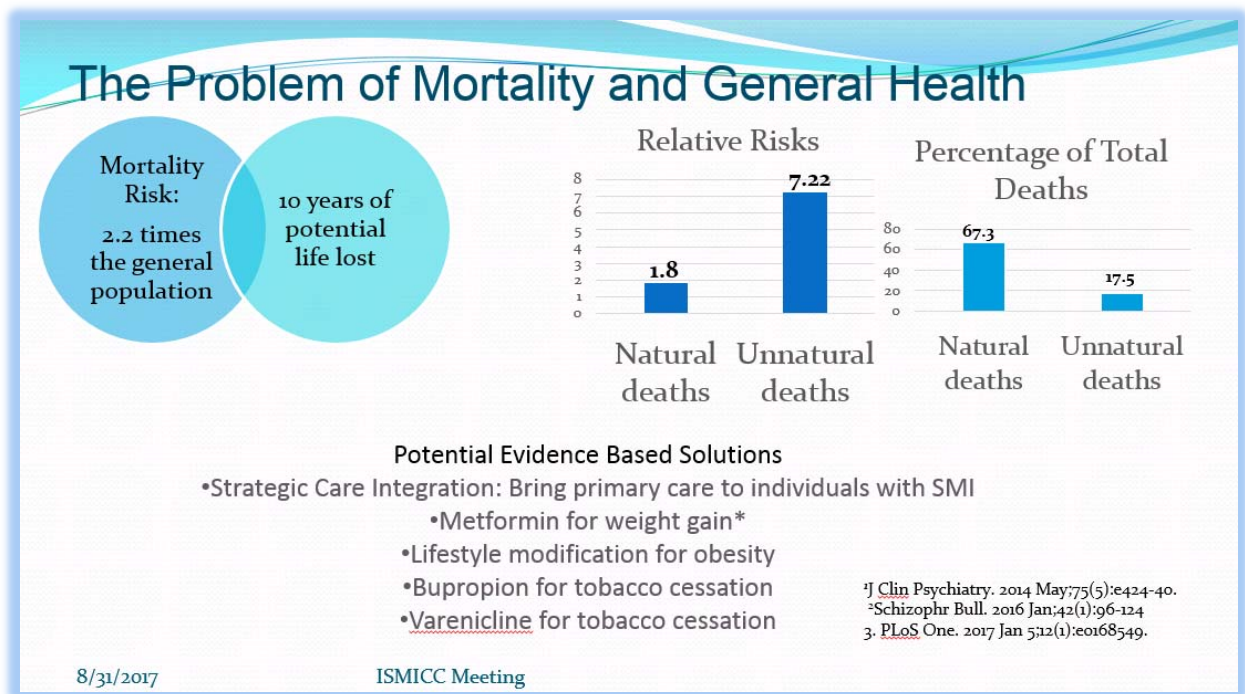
The Problem of Mortality and General Health

Mortality Risk:
2.2 times the general population

10 years of potential life lost

Relative Risks

8
7
6
5
4
3
2
1
0

1.8
7.22

Natural deaths
Unnatural deaths

Percentage of Total Deaths

80
60
40
20
0

67.3
17.5

Natural deaths
Unnatural deaths

Potential Evidence Based Solutions
•Strategic Care Integration: Bring primary care to individuals with SMI
•Metformin for weight gain*
•Lifestyle modification for obesity
•Bupropion for tobacco cessation
•Varenicline for tobacco cessation

¹J Clin Psychiatry. 2014 May;75(5):e424-40.
²Schizophr Bull. 2016 Jan;42(1):96-124
3. PLoS One. 2017 Jan 5;12(1):e0168549.

8/31/2017

ISMICC Meeting